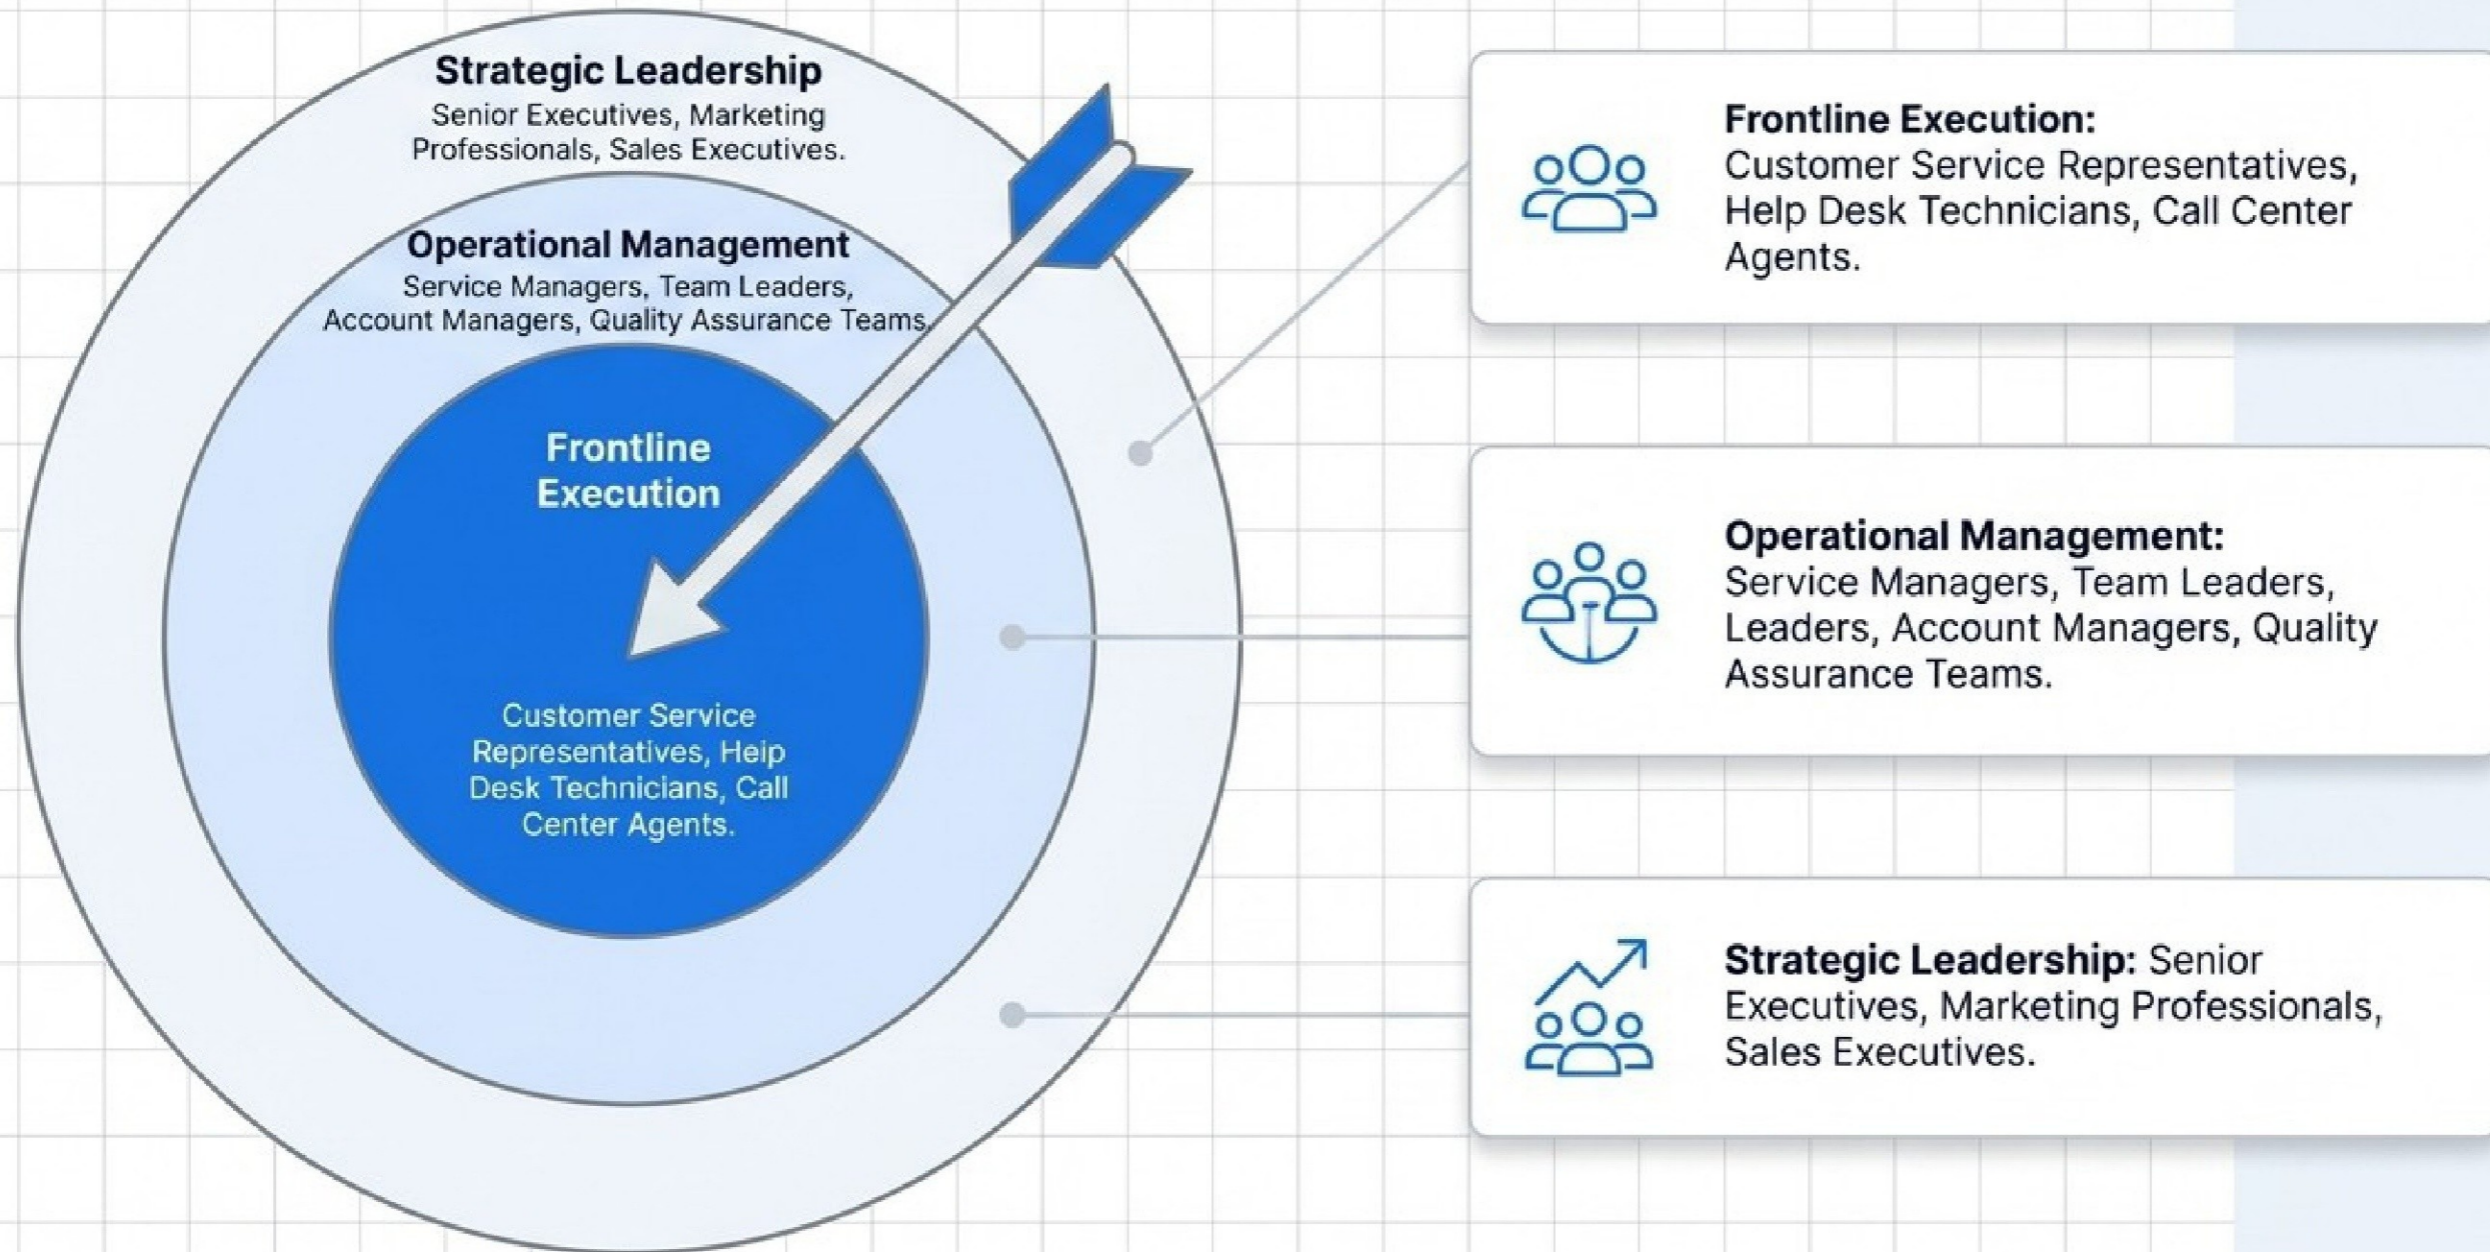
Strategic Leadership
Senior Executives, Marketing Professionals, Sales Executives.

Operational Management
Service Managers, Team Leaders, Account Managers, Quality Assurance Teams.

Frontline Execution

Customer Service Representatives, Help Desk Technicians, Call Center Agents.

Frontline Execution: Customer Service Representatives, Help Desk Technicians, Call Center Agents.

Operational Management: Service Managers, Team Leaders, Leaders, Account Managers, Quality Assurance Teams.

Strategic Leadership: Senior Executives, Marketing Professionals, Sales Executives.